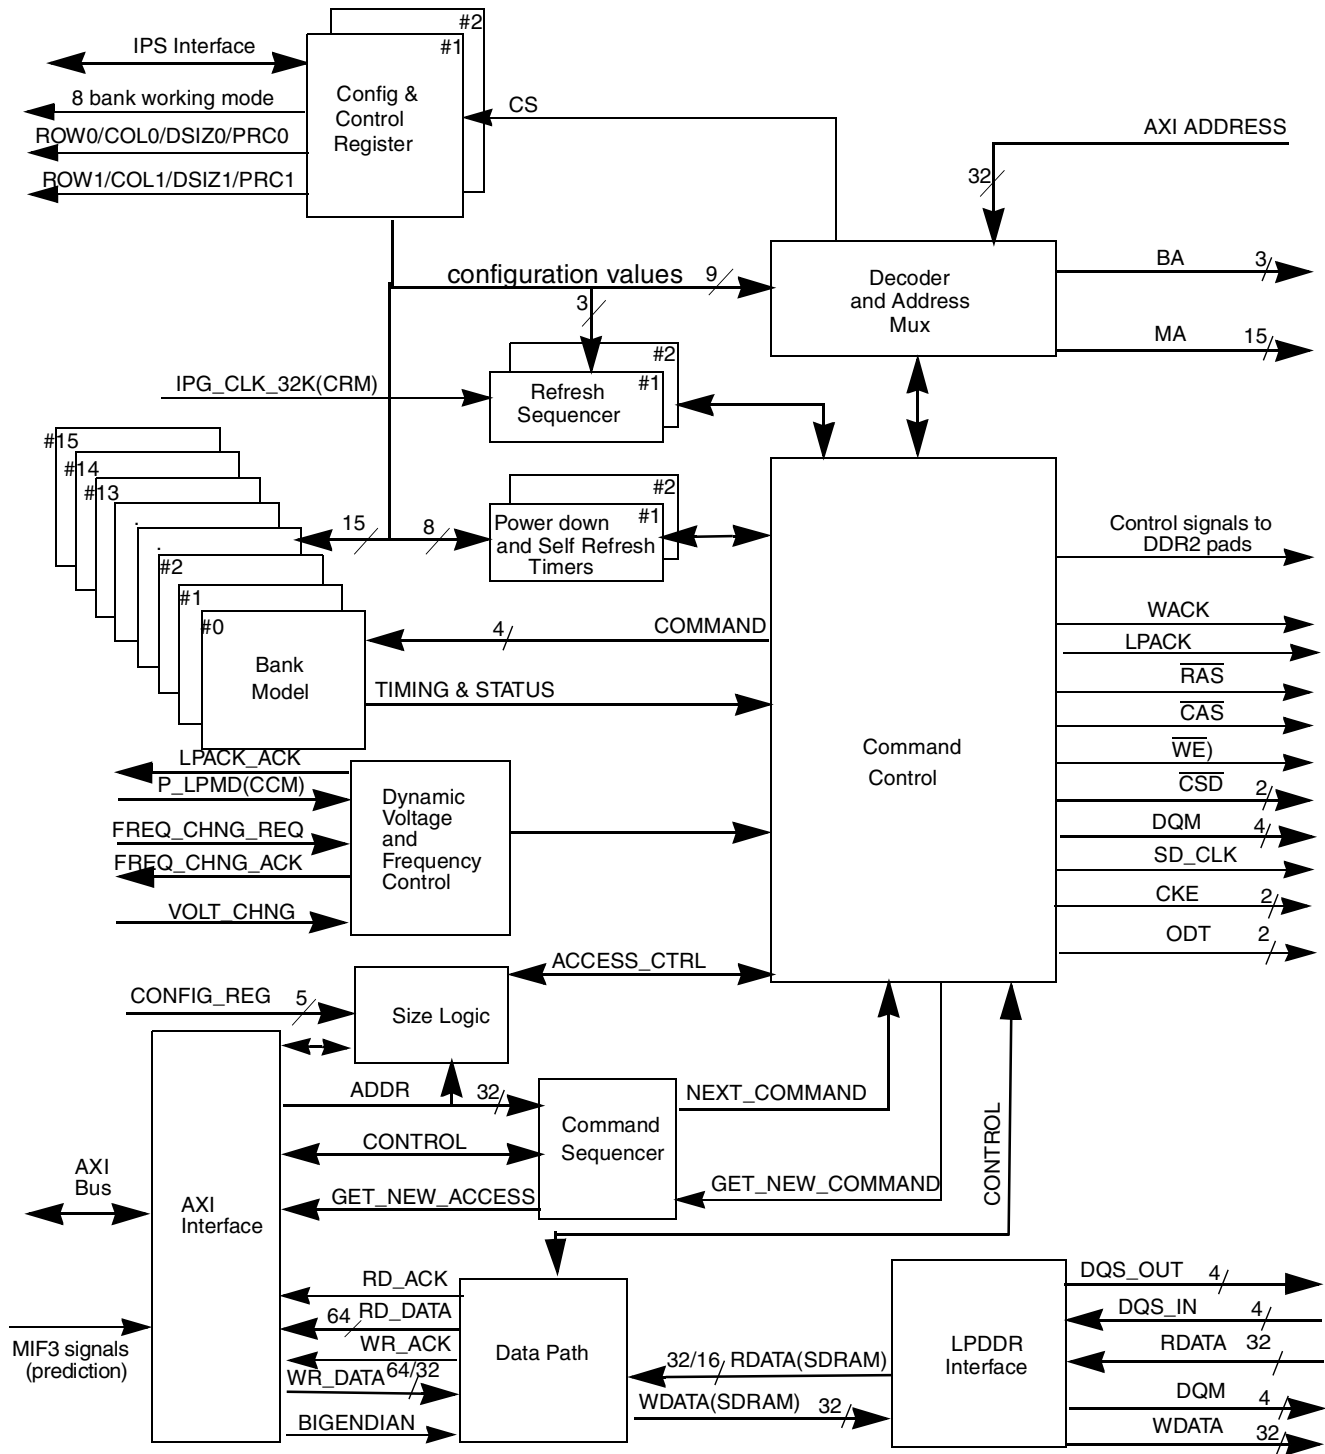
#2
#1
IPS Interface
Config & Control Register
8 bank working mode
CS
ROW0/COL0/DSIZ0/PRC0
AXI ADDRESS
ROW1/COL1/DSIZ1/PRC1
32
configuration values
9
Decoder and Address Mux
BA
3
3
MA
15
#2
IPG_CLK_32K(CRM)
#1
Refresh Sequencer
#15
#14
#13
.
.
#2
#1
#0
15
8
#2
#1
Power down and Self Refresh Timers
Control signals to DDR2 pads
WACK
COMMAND
4
LPACK
Bank Model
$\overline{RAS}$
TIMING & STATUS
$\overline{CAS}$
$\overline{WE}$)
LPACK_ACK
Command Control
P_LPMD(CCM)
$\overline{CSD}$
2
Dynamic Voltage and Frequency Control
DQM
4
FREQ_CHNG_REQ
SD_CLK
FREQ_CHNG_ACK
CKE
2
VOLT_CHNG
ODT
2
ACCESS_CTRL
CONFIG_REG
5
Size Logic
ADDR
32
NEXT_COMMAND
Command Sequencer
CONTROL
CONTROL
AXI Bus
AXI Interface
GET_NEW_ACCESS
GET_NEW_COMMAND
RD_ACK
DQS_OUT
4
64
RD_DATA
DQS_IN
4
MIF3 signals (prediction)
WR_ACK
Data Path
LPDDR Interface
RDATA
32
WR_DATA
64/32
32/16
RDATA(SDRAM)
DQM
4
WDATA(SDRAM)
32
BIGENDIAN
WDATA
32